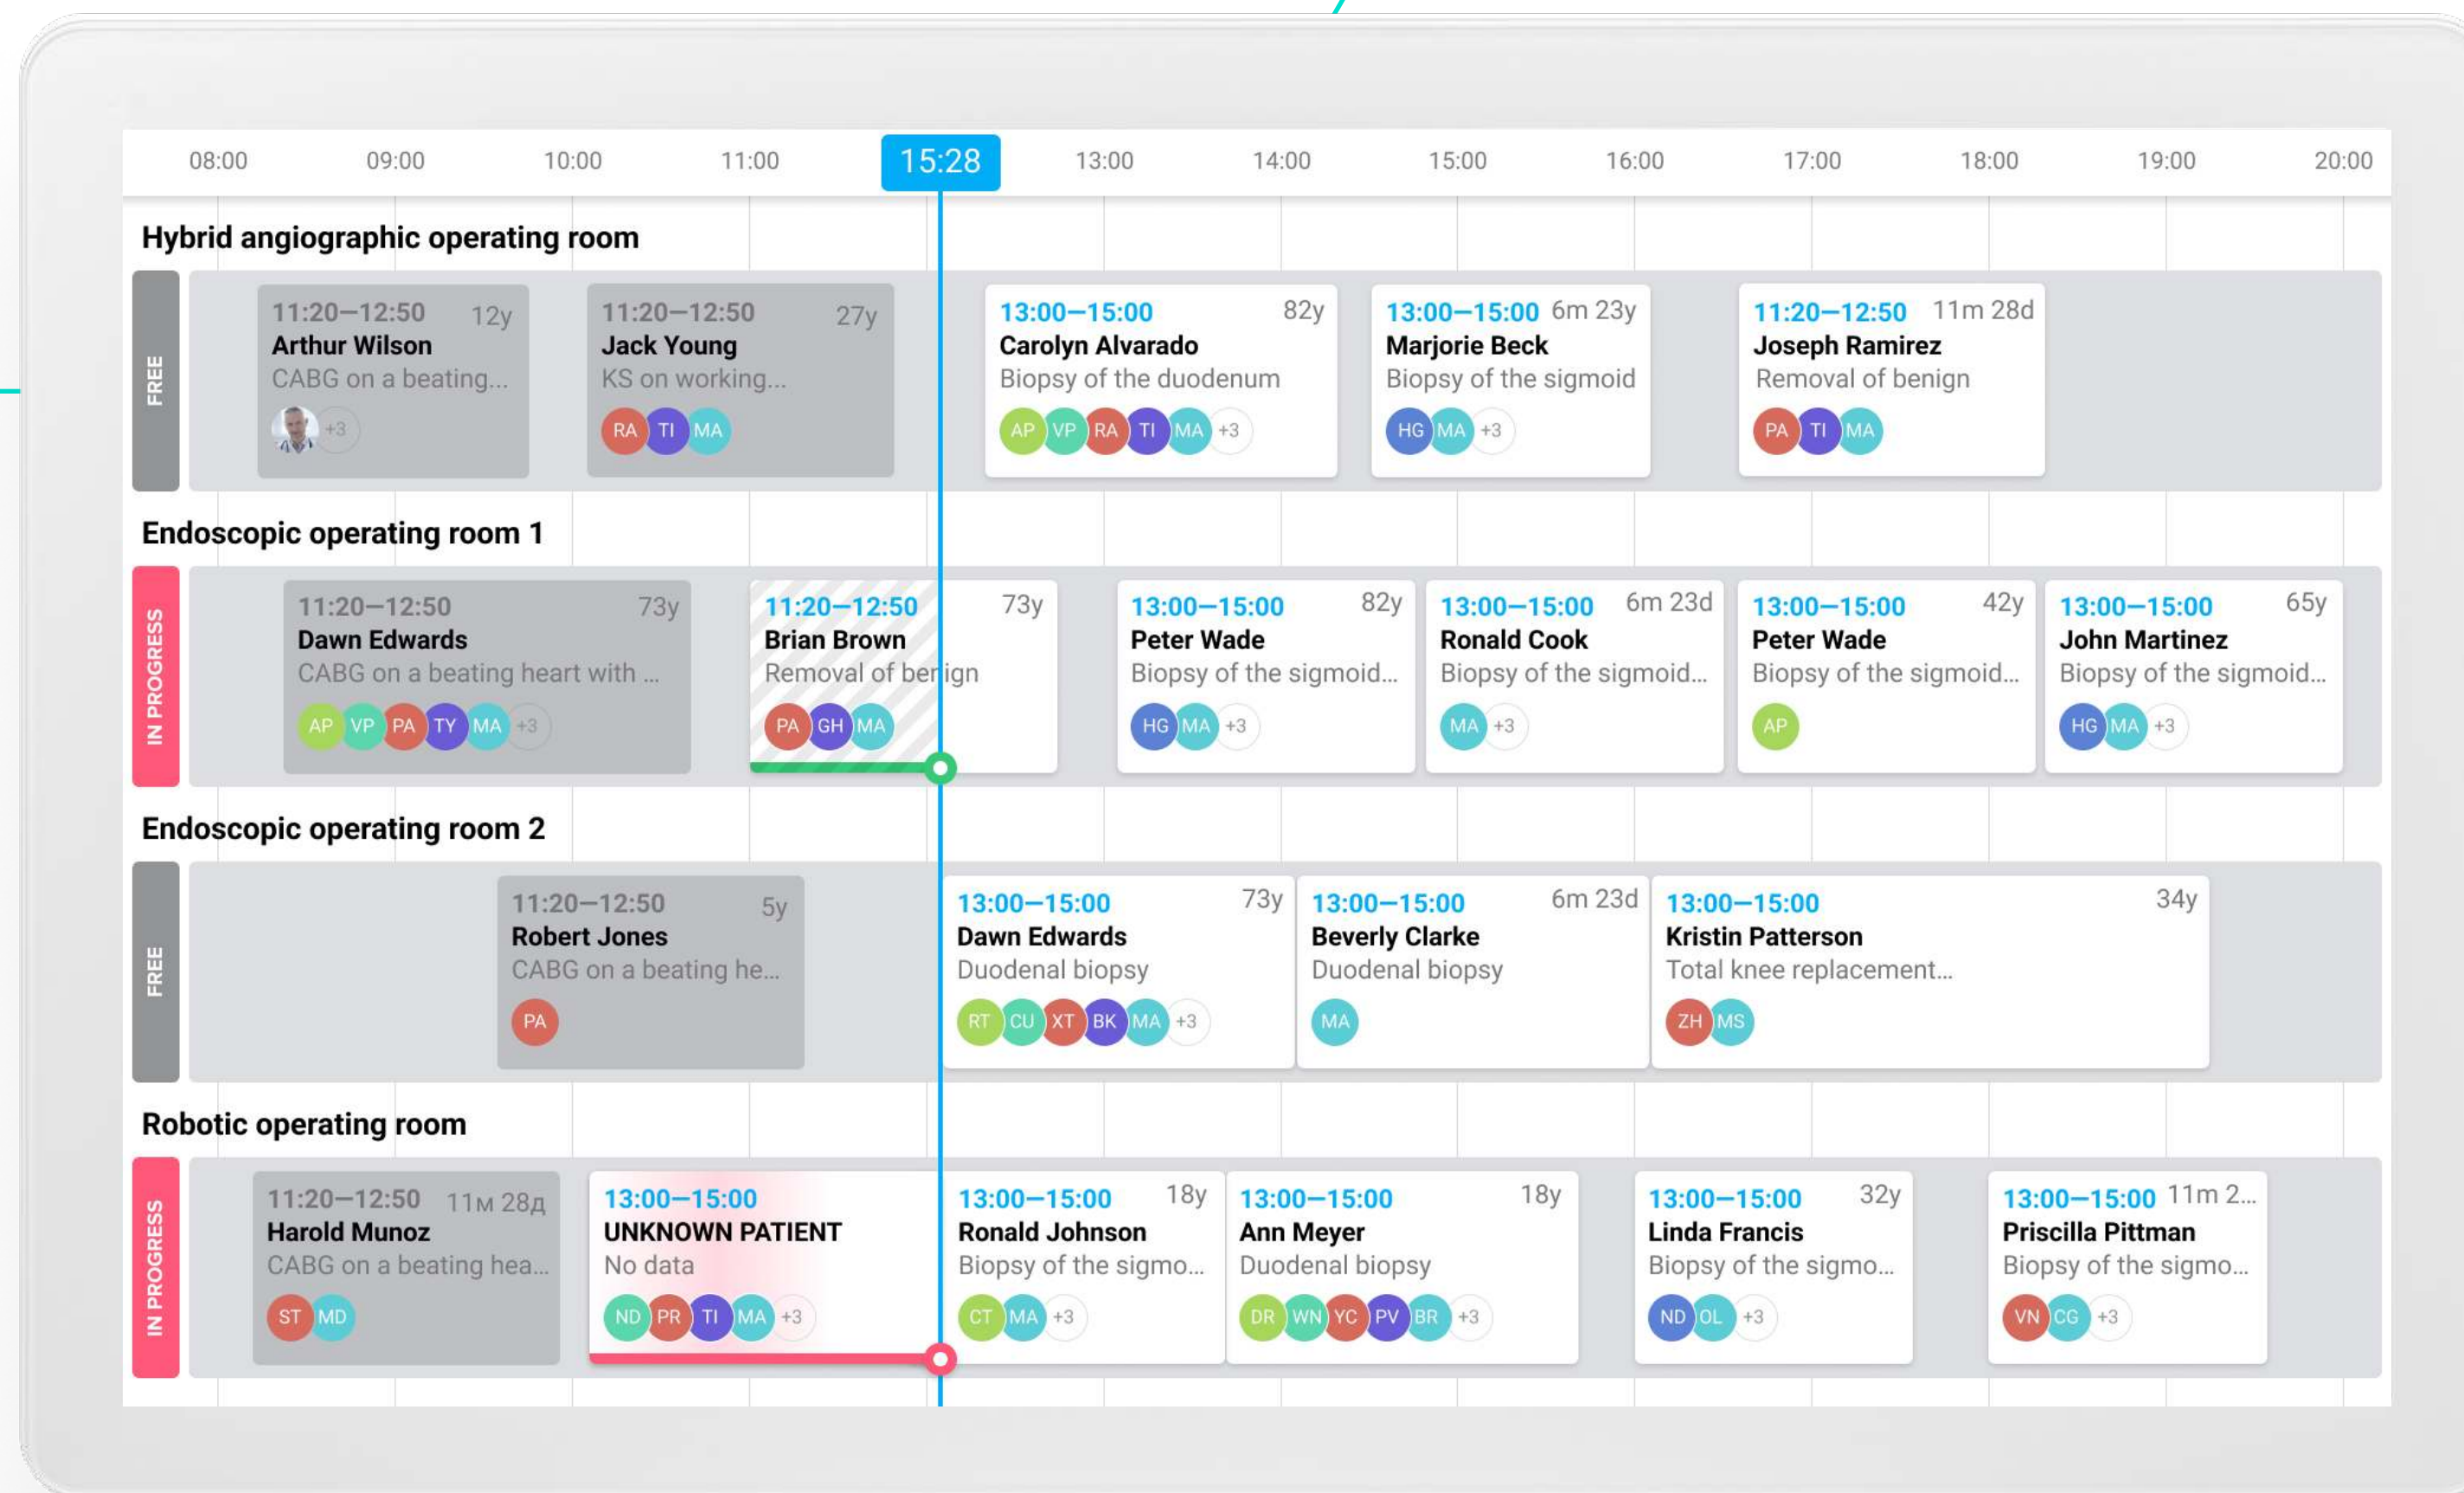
08:00 09:00 10:00 11:00 15:28 13:00 14:00 15:00 16:00 17:00 18:00 19:00 20:00

Hybrid angiographic operating room

FREE

11:20–12:50 12y
Arthur Wilson
CABG on a beating...
+3

11:20–12:50 27y
Jack Young
KS on working...
RA TI MA

13:00–15:00 82y
Carolyn Alvarado
Biopsy of the duodenum
AP VP RA TI MA +3

13:00–15:00 6m 23y
Marjorie Beck
Biopsy of the sigmoid
HG MA +3

11:20–12:50 11m 28d
Joseph Ramirez
Removal of benign
PA TI MA

Endoscopic operating room 1

IN PROGRESS

11:20–12:50 73y
Dawn Edwards
CABG on a beating heart with ...
AP VP PA TY MA +3

11:20–12:50 73y
Brian Brown
Removal of benign
PA GH MA

13:00–15:00 82y
Peter Wade
Biopsy of the sigmoid...
HG MA +3

13:00–15:00 6m 23d
Ronald Cook
Biopsy of the sigmoid...
MA +3

13:00–15:00 42y
Peter Wade
Biopsy of the sigmoid...
AP

13:00–15:00 65y
John Martinez
Biopsy of the sigmoid...
HG MA +3

Endoscopic operating room 2

FREE

11:20–12:50 5y
Robert Jones
CABG on a beating he...
PA

13:00–15:00 73y
Dawn Edwards
Duodenal biopsy
RT CU XT BK MA +3

13:00–15:00 6m 23d
Beverly Clarke
Duodenal biopsy
MA

13:00–15:00 34y
Kristin Patterson
Total knee replacement...
ZH MS

Robotic operating room

IN PROGRESS

11:20–12:50 11м 28д
Harold Munoz
CABG on a beating hea...
ST MD

13:00–15:00
UNKNOWN PATIENT
No data
ND PR TI MA +3

13:00–15:00 18y
Ronald Johnson
Biopsy of the sigmo...
CT MA +3

13:00–15:00 18y
Ann Meyer
Duodenal biopsy
DR WN YC PV BR +3

13:00–15:00 32y
Linda Francis
Biopsy of the sigmo...
ND OL +3

13:00–15:00 11m 2...
Priscilla Pittman
Biopsy of the sigmo...
VN CG +3